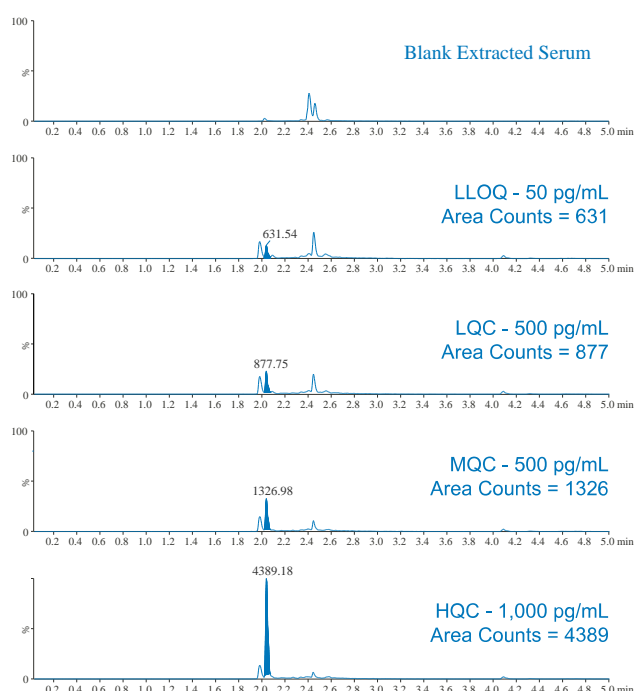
100
%
0
Blank Extracted Serum
0.2 0.4 0.6 0.8 1.0 1.2 1.4 1.6 1.8 2.0 2.2 2.4 2.6 2.8 3.0 3.2 3.4 3.6 3.8 4.0 4.2 4.4 4.6 4.8 5.0 min

100
%
0
LLOQ - 50 pg/mL
Area Counts = 631
631.54
0.2 0.4 0.6 0.8 1.0 1.2 1.4 1.6 1.8 2.0 2.2 2.4 2.6 2.8 3.0 3.2 3.4 3.6 3.8 4.0 4.2 4.4 4.6 4.8 5.0 min

100
%
0
LQC - 500 pg/mL
Area Counts = 877
877.75
0.2 0.4 0.6 0.8 1.0 1.2 1.4 1.6 1.8 2.0 2.2 2.4 2.6 2.8 3.0 3.2 3.4 3.6 3.8 4.0 4.2 4.4 4.6 4.8 5.0 min

100
%
0
MQC - 500 pg/mL
Area Counts = 1326
1326.98
0.2 0.4 0.6 0.8 1.0 1.2 1.4 1.6 1.8 2.0 2.2 2.4 2.6 2.8 3.0 3.2 3.4 3.6 3.8 4.0 4.2 4.4 4.6 4.8 5.0 min

%
0
HQC - 1,000 pg/mL
Area Counts = 4389
4389.18
0.2 0.4 0.6 0.8 1.0 1.2 1.4 1.6 1.8 2.0 2.2 2.4 2.6 2.8 3.0 3.2 3.4 3.6 3.8 4.0 4.2 4.4 4.6 4.8 5.0 min